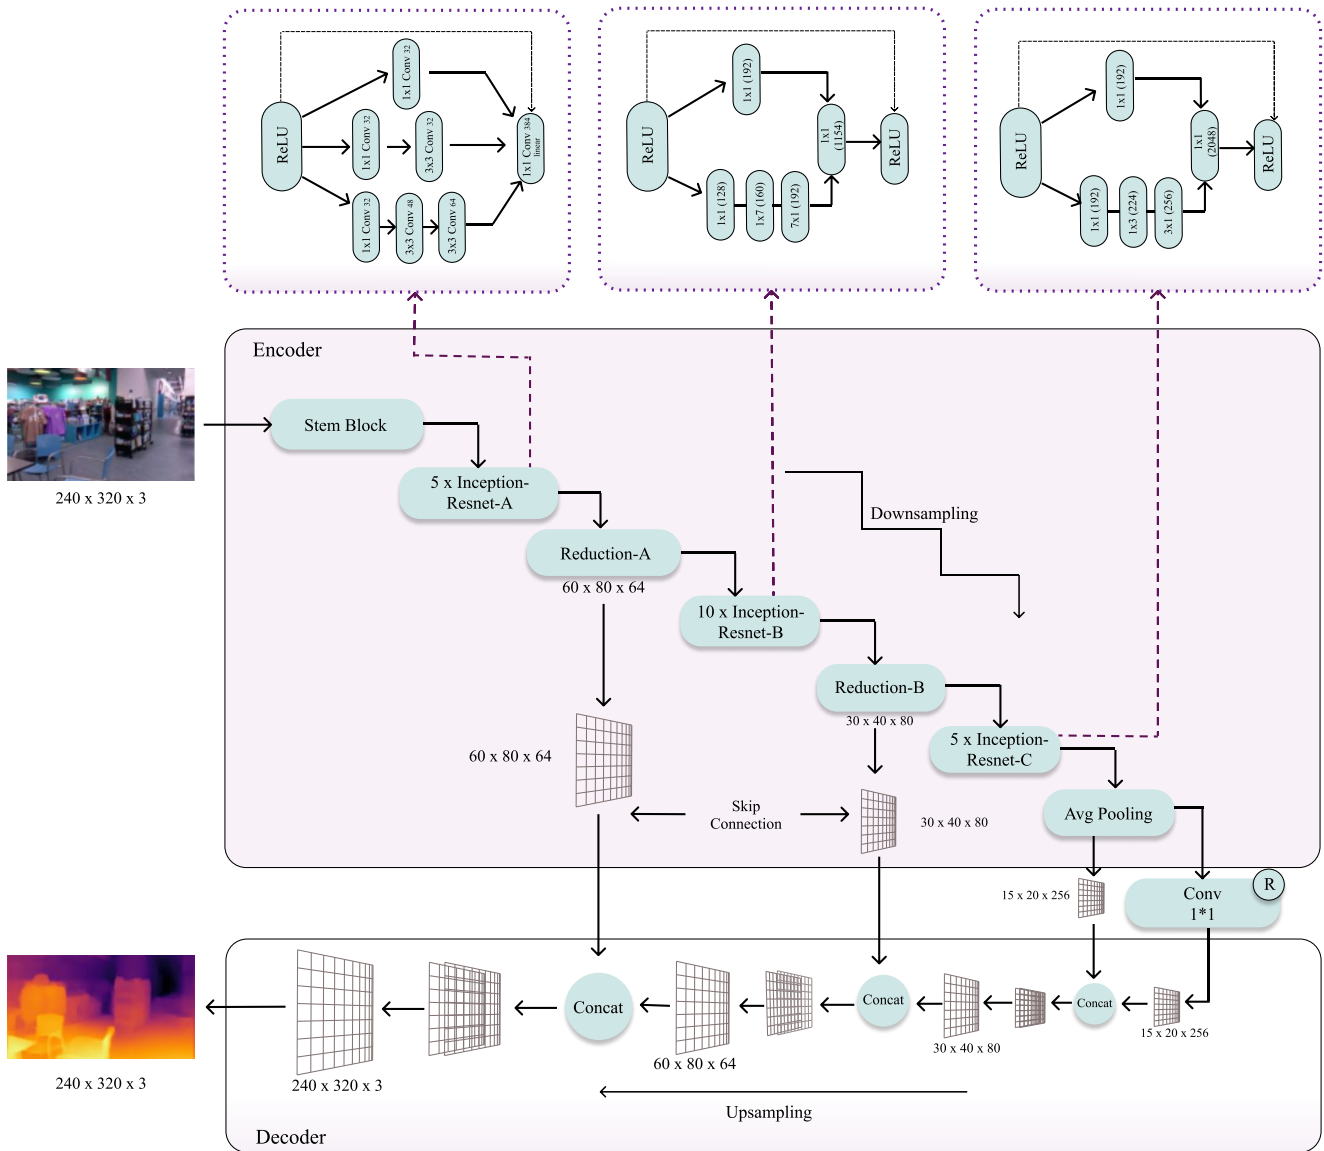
ReLU
1x1 Conv 32
1x1 Conv 32
3x3 Conv 32
1x1 Conv 32
3x3 Conv 48
3x3 Conv 64
1x1 Conv 384 linear

ReLU
1x1 (192)
1x1 (128)
1x7 (160)
7x1 (192)
1x1 (1154)
ReLU

ReLU
1x1 (192)
1x1 (192)
1x3 (224)
3x1 (256)
1x1 (2048)
ReLU

Encoder

240 x 320 x 3

Stem Block

5 x Inception-Resnet-A

Reduction-A

60 x 80 x 64

10 x Inception-Resnet-B

Downsampling

Reduction-B

30 x 40 x 80

5 x Inception-Resnet-C

60 x 80 x 64

Skip Connection

30 x 40 x 80

Avg Pooling

15 x 20 x 256

Conv 1*1

R

240 x 320 x 3

240 x 320 x 3

Concat

60 x 80 x 64

Concat

30 x 40 x 80

Concat

15 x 20 x 256

Upsampling

Decoder